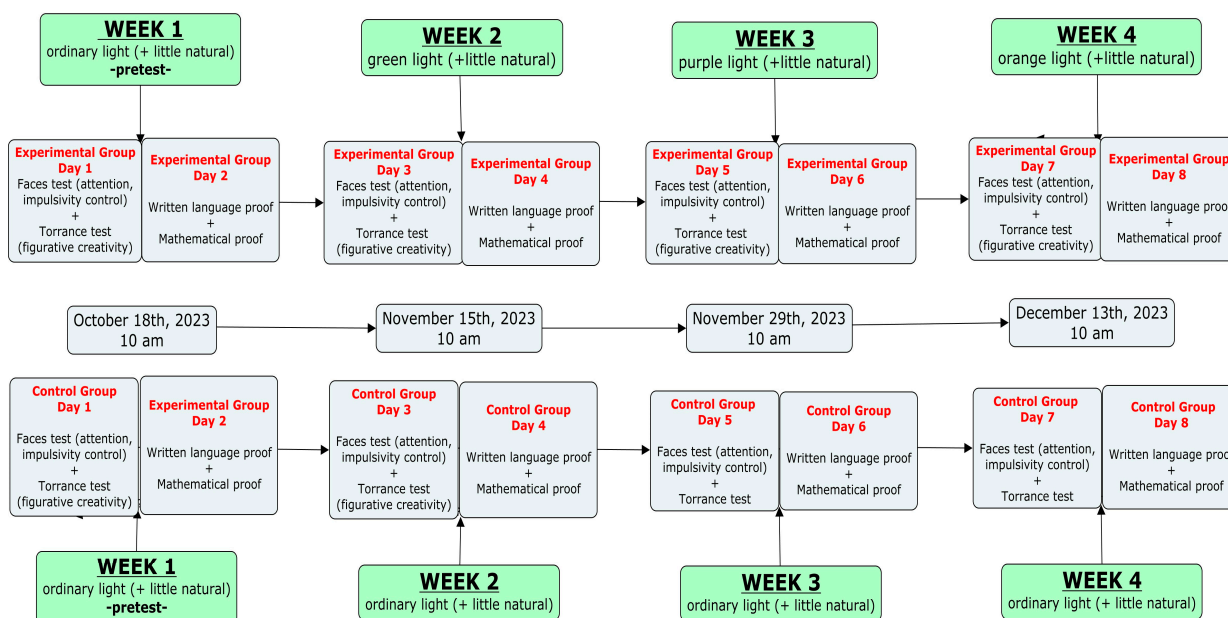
WEEK 1
ordinary light (+ little natural)
-pretest-

WEEK 2
green light (+little natural)

WEEK 3
purple light (+little natural)

WEEK 4
orange light (+little natural)

Experimental Group Day 1
Faces test (attention, impulsivity control) + Torrance test (figurative creativity)

Experimental Group Day 2
Written language proof + Mathematical proof

Experimental Group Day 3
Faces test (attention, impulsivity control) + Torrance test (figurative creativity)

Experimental Group Day 4
Written language proof + Mathematical proof

Experimental Group Day 5
Faces test (attention, impulsivity control) + Torrance test (figurative creativity)

Experimental Group Day 6
Written language proof + Mathematical proof

Experimental Group Day 7
Faces test (attention, impulsivity control) + Torrance test (figurative creativity)

Experimental Group Day 8
Written language proof + Mathematical proof

October 18th, 2023
10 am

November 15th, 2023
10 am

November 29th, 2023
10 am

December 13th, 2023
10 am

Control Group Day 1
Faces test (attention, impulsivity control) + Torrance test (figurative creativity)

Experimental Group Day 2
Written language proof + Mathematical proof

Control Group Day 3
Faces test (attention, impulsivity control) + Torrance test (figurative creativity)

Control Group Day 4
Written language proof + Mathematical proof

Control Group Day 5
Faces test (attention, impulsivity control) + Torrance test

Control Group Day 6
Written language proof + Mathematical proof

Control Group Day 7
Faces test (attention, impulsivity control) + Torrance test

Control Group Day 8
Written language proof + Mathematical proof

WEEK 1
ordinary light (+ little natural)
-pretest-

WEEK 2
ordinary light (+ little natural)

WEEK 3
ordinary light (+ little natural)

WEEK 4
ordinary light (+ little natural)